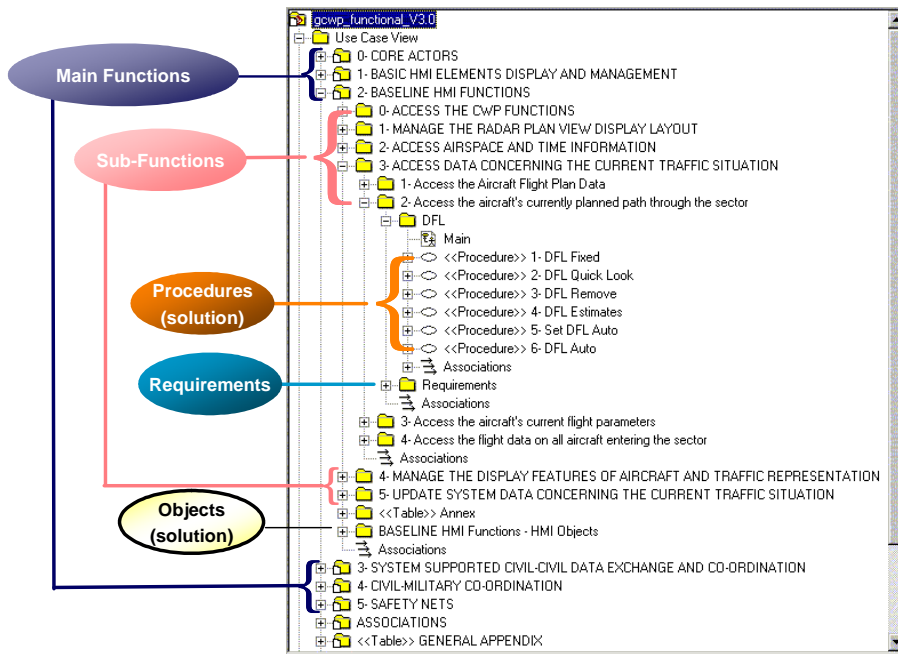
Main Functions

Sub-Functions

Procedures (solution)

Requirements

Objects (solution)

gcwp_functional_V3.0
Use Case View
0- CORE ACTORS
1- BASIC HMI ELEMENTS DISPLAY AND MANAGEMENT
2- BASELINE HMI FUNCTIONS
0- ACCESS THE CWP FUNCTIONS
1- MANAGE THE RADAR PLAN VIEW DISPLAY LAYOUT
2- ACCESS AIRSPACE AND TIME INFORMATION
3- ACCESS DATA CONCERNING THE CURRENT TRAFFIC SITUATION
1- Access the Aircraft Flight Plan Data
2- Access the aircraft's currently planned path through the sector
DFL
Main
<<Procedure>> 1- DFL Fixed
<<Procedure>> 2- DFL Quick Look
<<Procedure>> 3- DFL Remove
<<Procedure>> 4- DFL Estimates
<<Procedure>> 5- Set DFL Auto
<<Procedure>> 6- DFL Auto
Associations
Requirements
Associations
3- Access the aircraft's current flight parameters
4- Access the flight data on all aircraft entering the sector
Associations
4- MANAGE THE DISPLAY FEATURES OF AIRCRAFT AND TRAFFIC REPRESENTATION
5- UPDATE SYSTEM DATA CONCERNING THE CURRENT TRAFFIC SITUATION
<<Table>> Annex
BASELINE HMI Functions - HMI Objects
Associations
3- SYSTEM SUPPORTED CIVIL-CIVIL DATA EXCHANGE AND CO-ORDINATION
4- CIVIL-MILITARY CO-ORDINATION
5- SAFETY NETS
ASSOCIATIONS
<<Table>> GENERAL APPENDIX